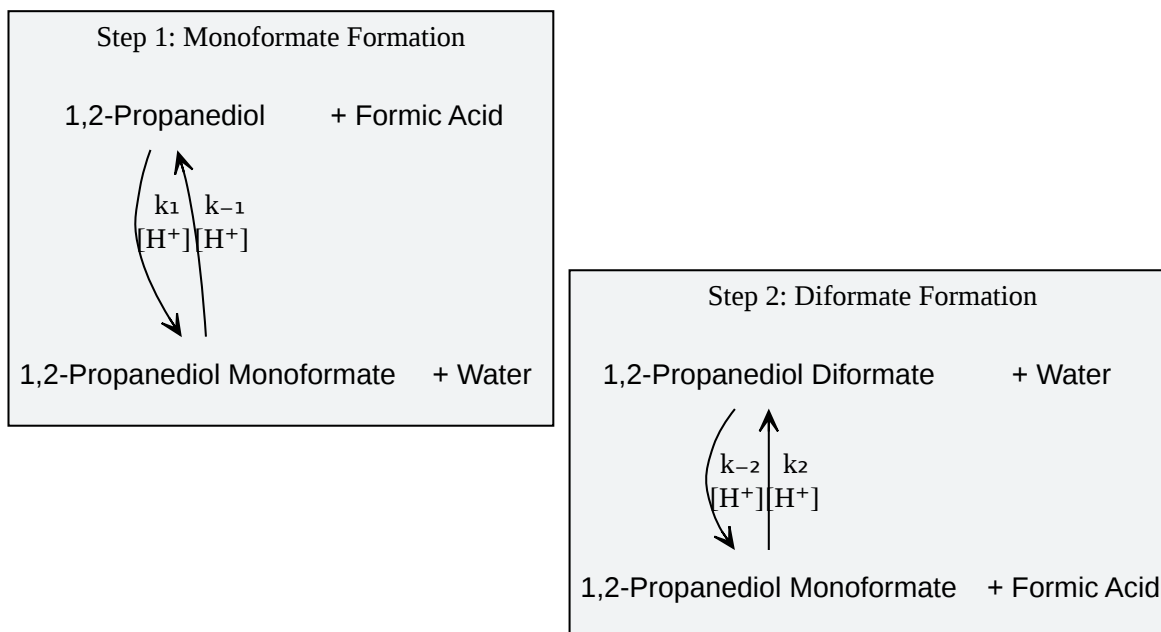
Step 1: Monoformate Formation

1,2-Propanediol + Formic Acid

$k_1$ $k_{-1}$
$[H^+]$ $[H^+]$

1,2-Propanediol Monoformate + Water

Step 2: Diformate Formation

1,2-Propanediol Diformate + Water

$k_{-2}$ $k_2$
$[H^+]$ $[H^+]$

1,2-Propanediol Monoformate + Formic Acid